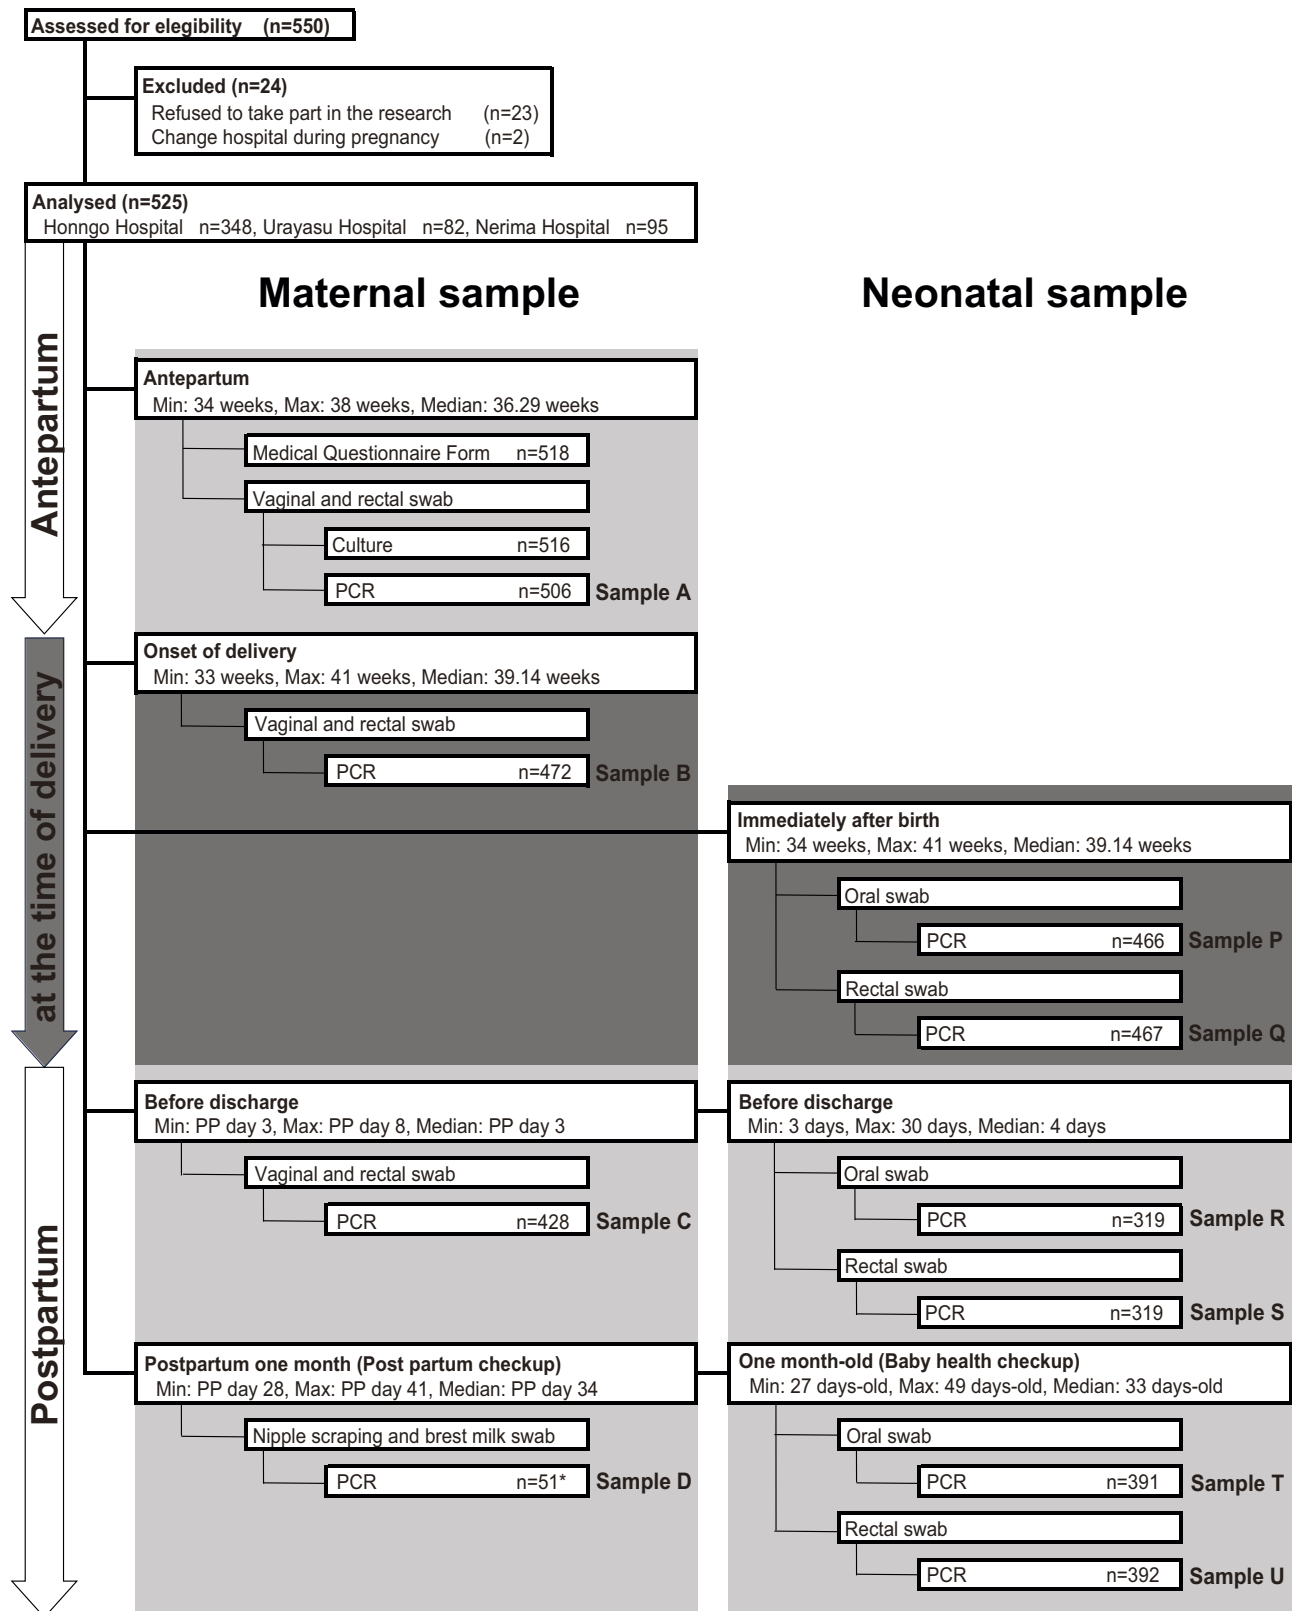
Assessed for elegibility (n=550)

Excluded (n=24)
Refused to take part in the research (n=23)
Change hospital during pregnancy (n=2)

Analysed (n=525)
Honngo Hospital n=348, Urayasu Hospital n=82, Nerima Hospital n=95

Antepartum

at the time of delivery

Postpartum

Maternal sample

Neonatal sample

Antepartum
Min: 34 weeks, Max: 38 weeks, Median: 36.29 weeks

Medical Questionnaire Form n=518

Vaginal and rectal swab

Culture n=516

PCR n=506 Sample A

Onset of delivery
Min: 33 weeks, Max: 41 weeks, Median: 39.14 weeks

Vaginal and rectal swab

PCR n=472 Sample B

Immediately after birth
Min: 34 weeks, Max: 41 weeks, Median: 39.14 weeks

Oral swab

PCR n=466 Sample P

Rectal swab

PCR n=467 Sample Q

Before discharge
Min: PP day 3, Max: PP day 8, Median: PP day 3

Vaginal and rectal swab

PCR n=428 Sample C

Before discharge
Min: 3 days, Max: 30 days, Median: 4 days

Oral swab

PCR n=319 Sample R

Rectal swab

PCR n=319 Sample S

Postpartum one month (Post partum checkup)
Min: PP day 28, Max: PP day 41, Median: PP day 34

Nipple scraping and brest milk swab

PCR n=51* Sample D

One month-old (Baby health checkup)
Min: 27 days-old, Max: 49 days-old, Median: 33 days-old

Oral swab

PCR n=391 Sample T

Rectal swab

PCR n=392 Sample U